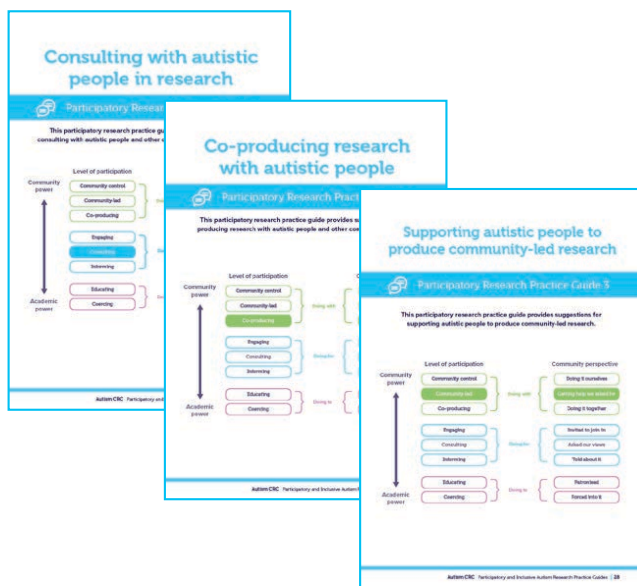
Consulting with autistic people in research

Participatory Research

This participatory research practice guide provides su consulting with autistic people and other c

Level of participation

Community power

Community control

Community-led

Co-producing

Engaging

Consulting

Informing

Academic power

Educating

Coercing

Autism CRC Participatory and

Co-producing research with autistic people

Participatory Research Practic

This participatory research practice guide provides s producing research with autistic people and other com

Level of participation

Community power

Community control

Community-led

Co-producing

Doing with

Engaging

Consulting

Informing

Doing for

Academic power

Educating

Coercing

Doing to

Autism CRC Participatory and Inclusive Autism Research Practice Guides

Supporting autistic people to produce community-led research

Participatory Research Practice Guide 3

This participatory research practice guide provides suggestions for supporting autistic people to produce community-led research.

Level of participation

Community perspective

Community power

Community control

Community-led

Co-producing

Doing with

Doing it ourselves

Getting help we asked for

Doing it together

Engaging

Consulting

Informing

Doing for

Invited to join in

Asked our views

Told about it

Academic power

Educating

Coercing

Doing to

Patronised

Forced into it

Autism CRC Participatory and Inclusive Autism Research Practice Guides | 28